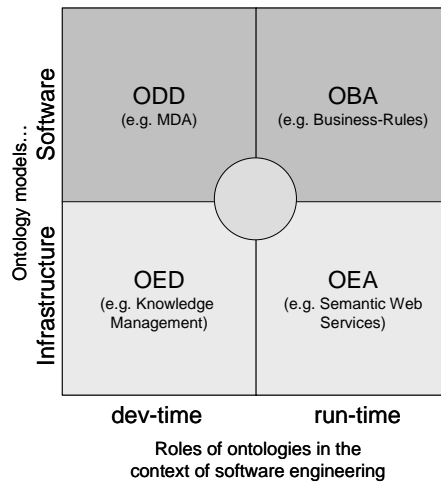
Ontology models...

Software

Infrastructure

ODD
(e.g. MDA)

OBA
(e.g. Business-Rules)

OED
(e.g. Knowledge Management)

OEA
(e.g. Semantic Web Services)

dev-time

run-time

Roles of ontologies in the context of software engineering